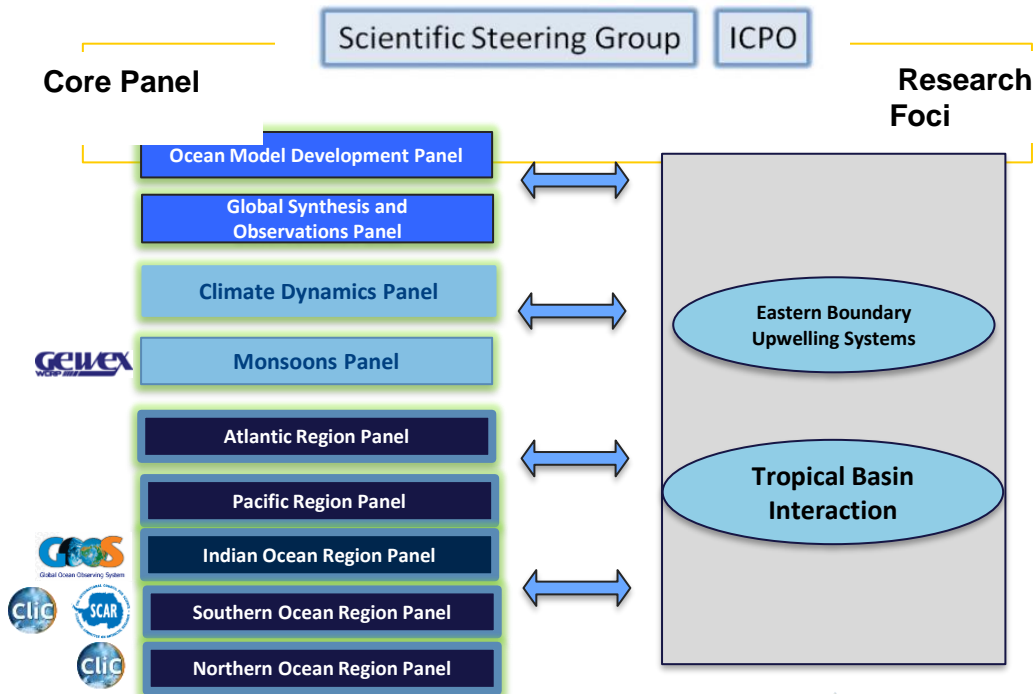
Scientific Steering Group

ICPO

Core Panel

Research Foci

Ocean Model Development Panel

Global Synthesis and Observations Panel

Climate Dynamics Panel

GEWEX
WCRP

Monsoons Panel

Atlantic Region Panel

Pacific Region Panel

GOOS
Global Ocean Observing System

Indian Ocean Region Panel

CliC

SCAR

Southern Ocean Region Panel

CliC

Northern Ocean Region Panel

Eastern Boundary Upwelling Systems

Tropical Basin Interaction